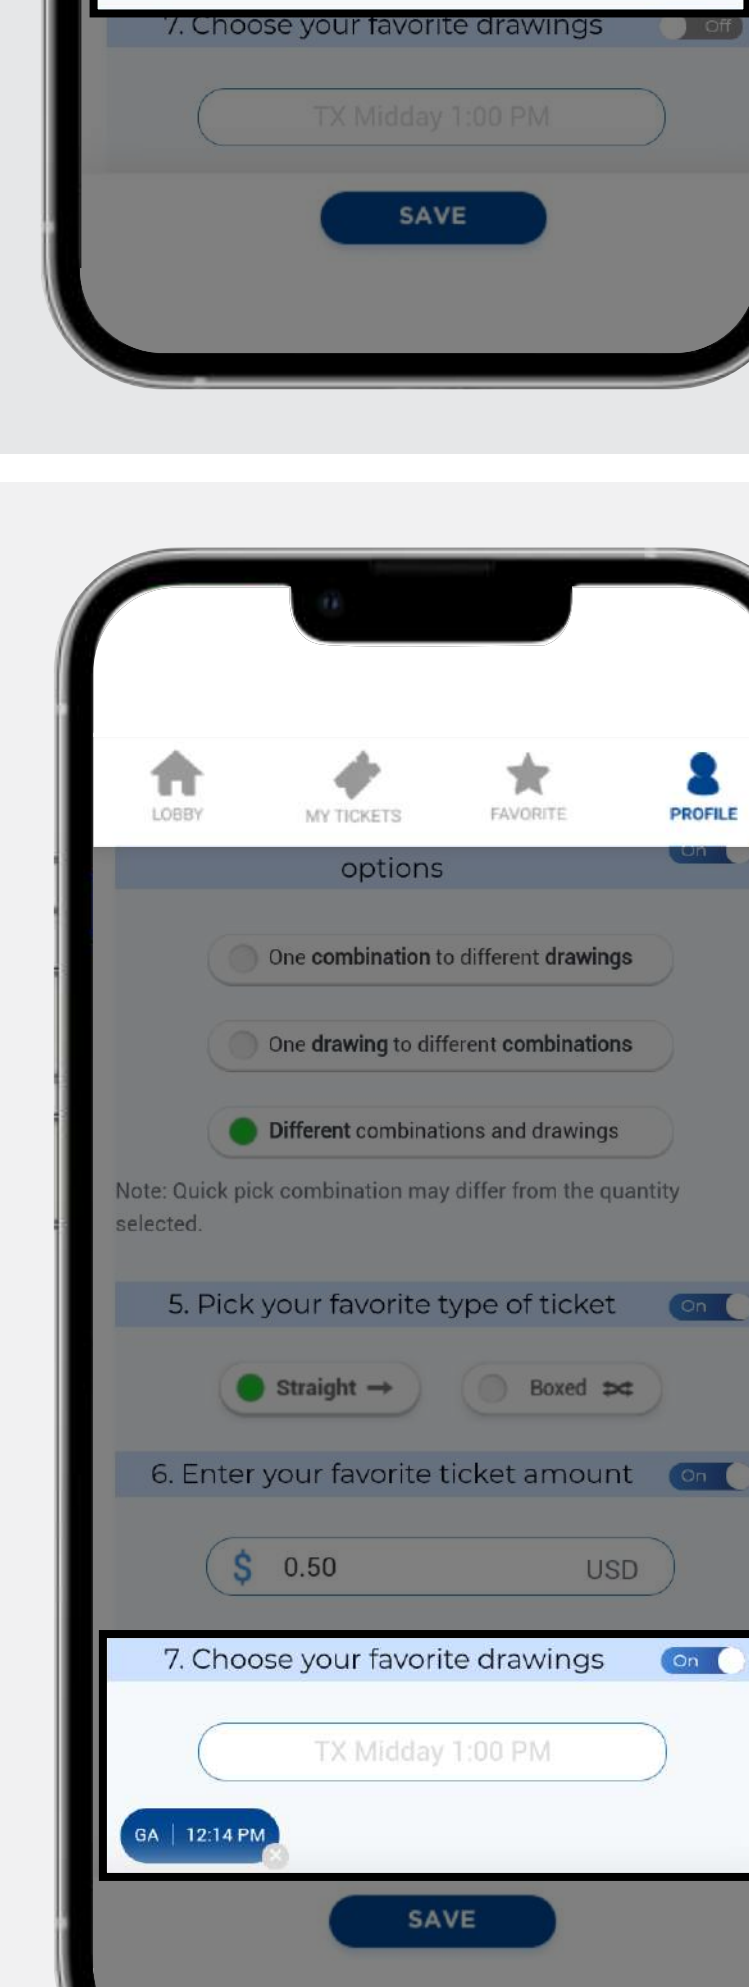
7. Choose your favorite drawings Off

TX Midday 1:00 PM

SAVE

LOBBY MY TICKETS FAVORITE PROFILE

options On

One combination to different drawings

One drawing to different combinations

Different combinations and drawings

Note: Quick pick combination may differ from the quantity selected.

5. Pick your favorite type of ticket On

Straight

Boxed

6. Enter your favorite ticket amount On

$ 0.50 USD

7. Choose your favorite drawings On

TX Midday 1:00 PM

GA | 12:14 PM

SAVE